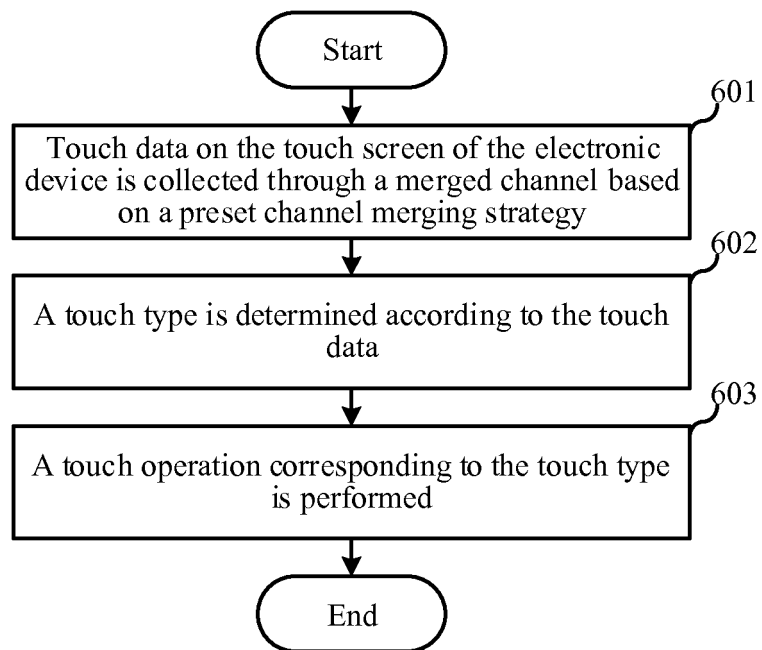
Start

601

Touch data on the touch screen of the electronic device is collected through a merged channel based on a preset channel merging strategy

602

A touch type is determined according to the touch data

603

A touch operation corresponding to the touch type is performed

End